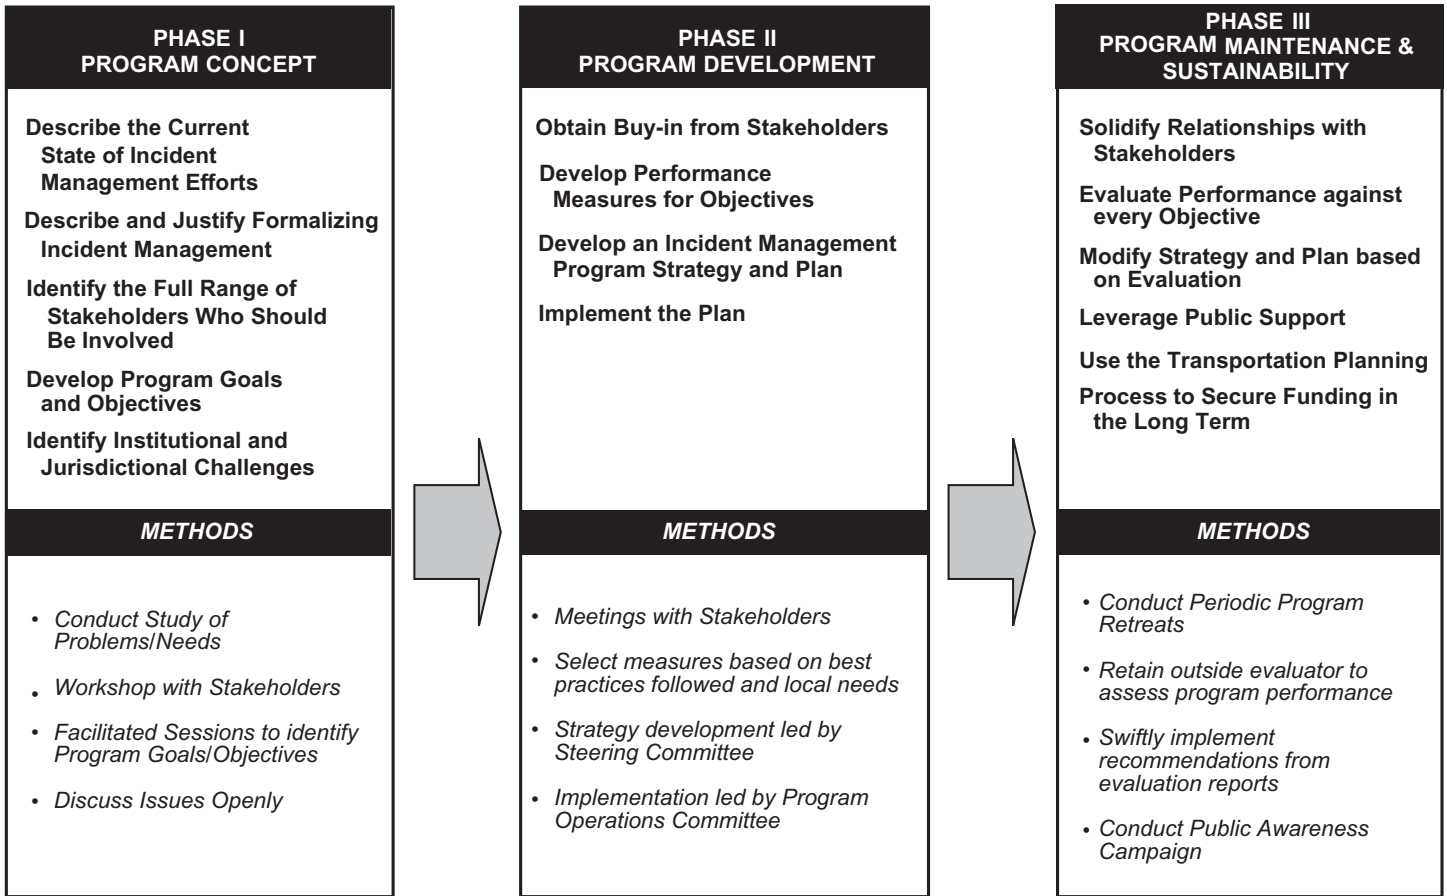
PHASE I
PROGRAM CONCEPT

Describe the Current State of Incident Management Efforts

Describe and Justify Formalizing Incident Management

Identify the Full Range of Stakeholders Who Should Be Involved

Develop Program Goals and Objectives

Identify Institutional and Jurisdictional Challenges

METHODS

- Conduct Study of Problems/Needs
- Workshop with Stakeholders
- Facilitated Sessions to identify Program Goals/Objectives
- Discuss Issues Openly

PHASE II
PROGRAM DEVELOPMENT

Obtain Buy-in from Stakeholders

Develop Performance Measures for Objectives

Develop an Incident Management Program Strategy and Plan

Implement the Plan

METHODS

- Meetings with Stakeholders
- Select measures based on best practices followed and local needs
- Strategy development led by Steering Committee
- Implementation led by Program Operations Committee

PHASE III
PROGRAM MAINTENANCE & SUSTAINABILITY

Solidify Relationships with Stakeholders

Evaluate Performance against every Objective

Modify Strategy and Plan based on Evaluation

Leverage Public Support

Use the Transportation Planning

Process to Secure Funding in the Long Term

METHODS

- Conduct Periodic Program Retreats
- Retain outside evaluator to assess program performance
- Swiftly implement recommendations from evaluation reports
- Conduct Public Awareness Campaign